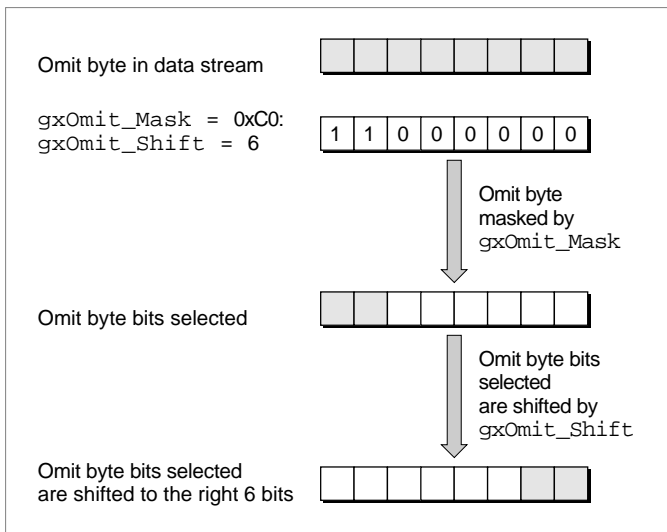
Omit byte in data stream

gxOmit_Mask = 0xC0:
gxOmit_Shift = 6

| 1 | 1 | 0 | 0 | 0 | 0 | 0 | 0 |
|---|---|---|---|---|---|---|---|

Omit byte masked by gxOmit_Mask

Omit byte bits selected

Omit byte bits selected are shifted by gxOmit_Shift

Omit byte bits selected are shifted to the right 6 bits